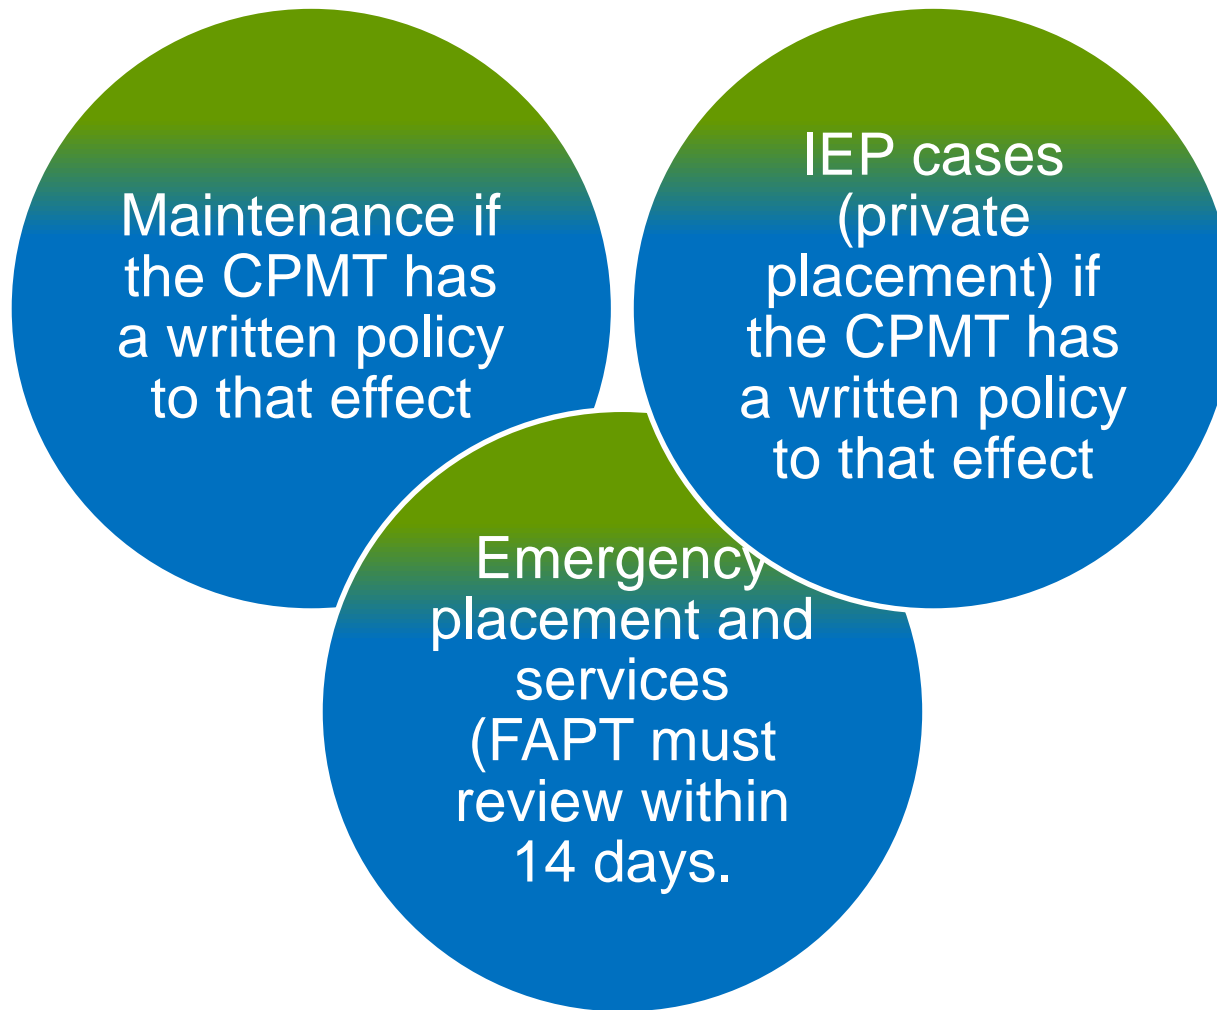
Maintenance if the CPMT has a written policy to that effect

IEP cases (private placement) if the CPMT has a written policy to that effect

Emergency placement and services (FAPT must review within 14 days.